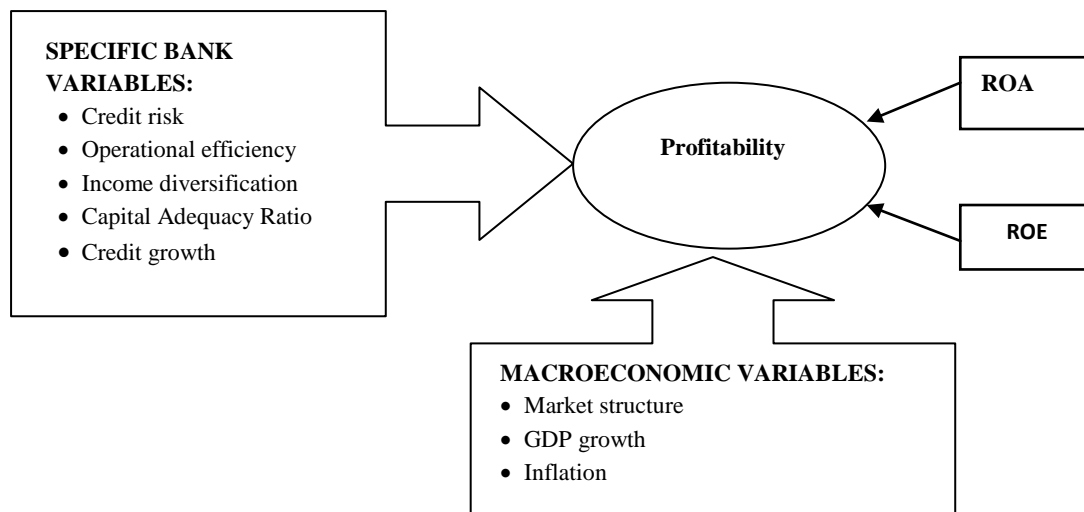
SPECIFIC BANK VARIABLES:
- Credit risk
- Operational efficiency
- Income diversification
- Capital Adequacy Ratio
- Credit growth

Profitability

ROA

ROE

MACROECONOMIC VARIABLES:
- Market structure
- GDP growth
- Inflation